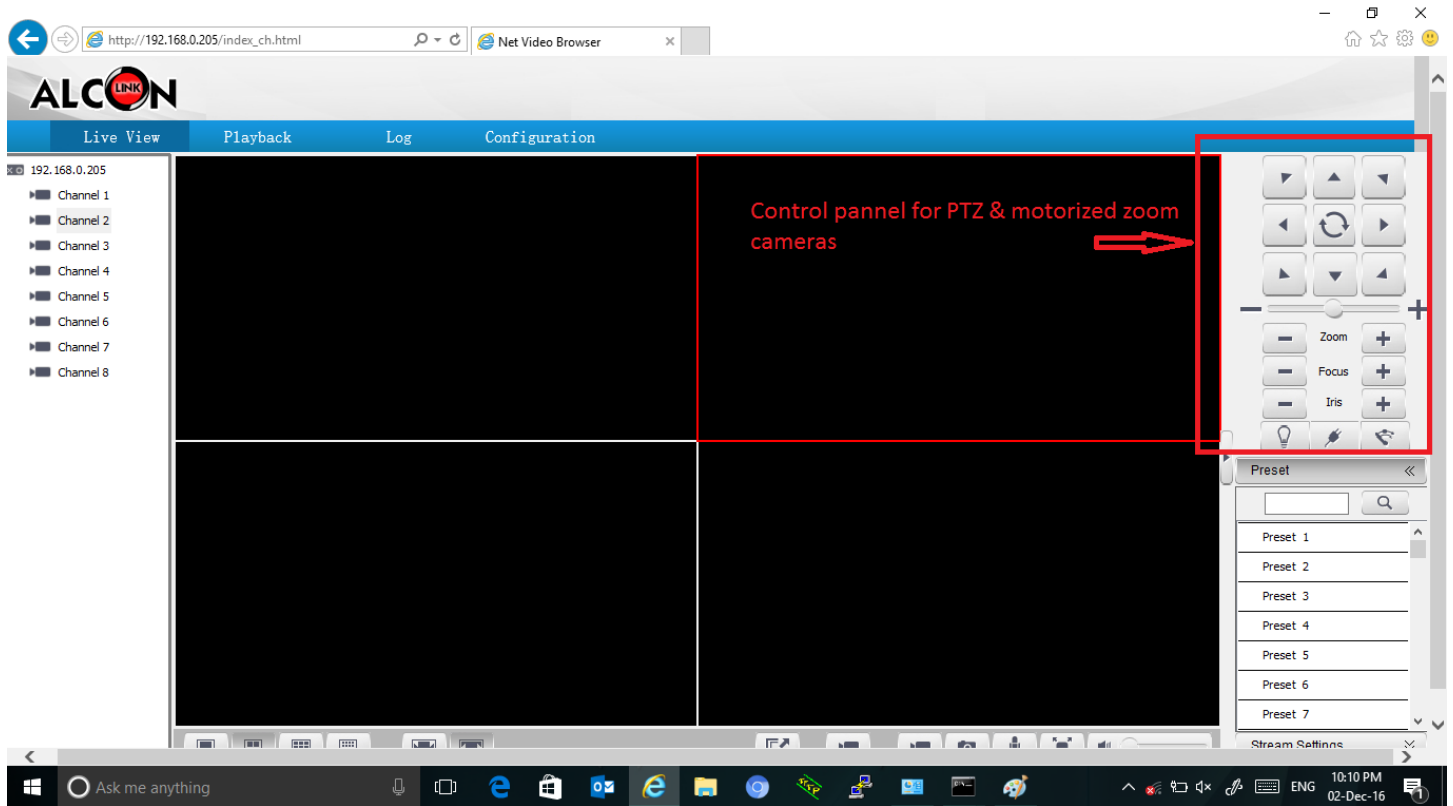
http://192.168.0.205/index_ch.html

Net Video Browser

ALCON LINK

Live View
Playback
Log
Configuration

192.168.0.205
Channel 1
Channel 2
Channel 3
Channel 4
Channel 5
Channel 6
Channel 7
Channel 8

Control pannel for PTZ & motorized zoom cameras

Zoom
Focus
Iris

Preset

Preset 1
Preset 2
Preset 3
Preset 4
Preset 5
Preset 6
Preset 7

Stream Settings

Ask me anything

ENG
10:10 PM
02-Dec-16